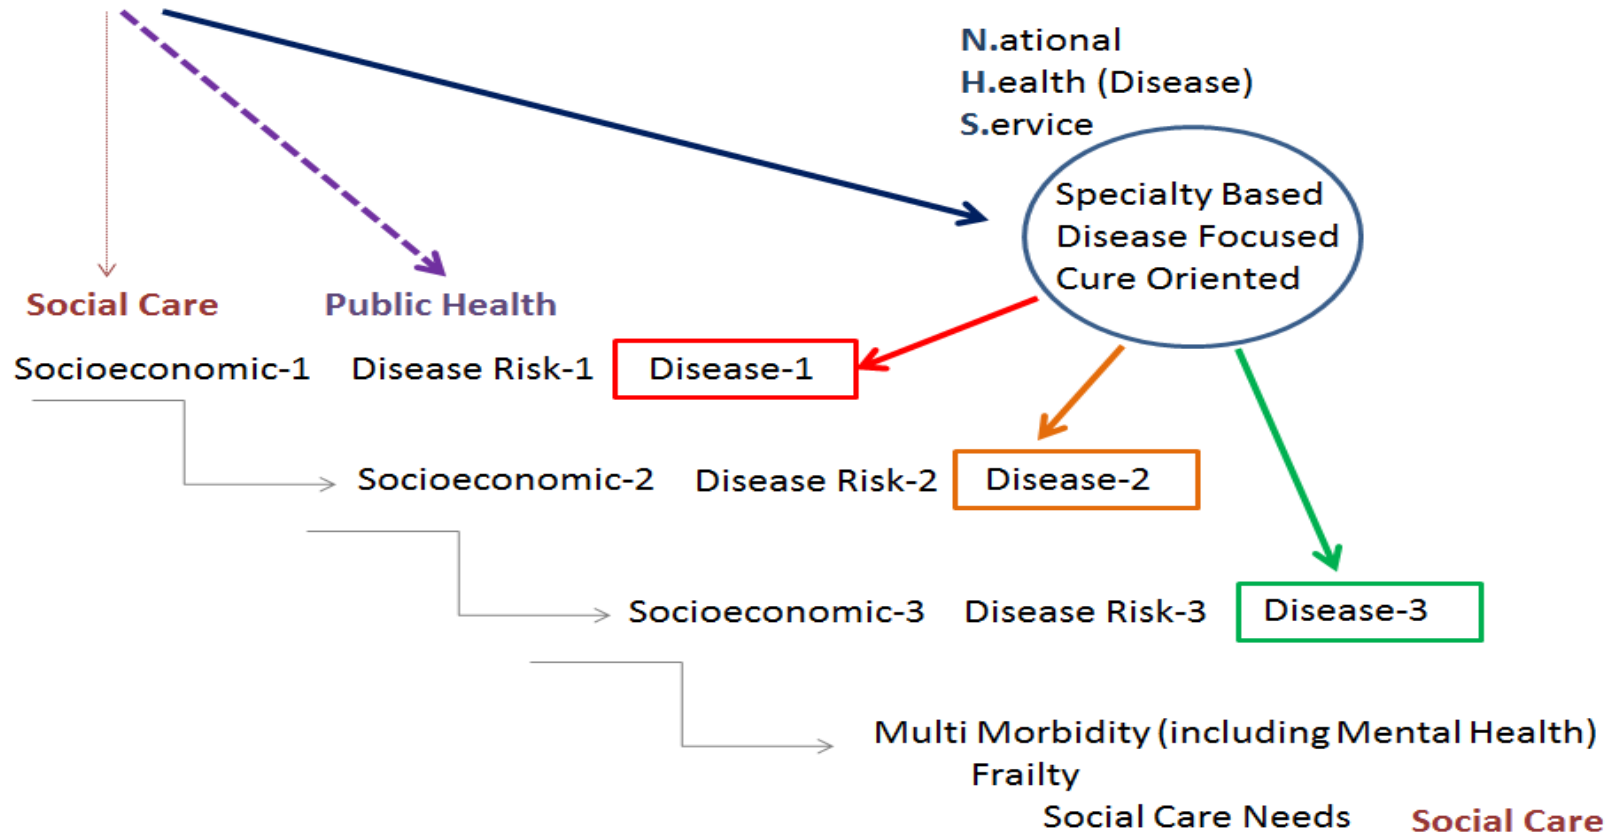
N.ational
H.ealth (Disease)
S.ervice

Specialty Based
Disease Focused
Cure Oriented

Social Care

Public Health

Socioeconomic-1

Disease Risk-1

Disease-1

Socioeconomic-2

Disease Risk-2

Disease-2

Socioeconomic-3

Disease Risk-3

Disease-3

Multi Morbidity (including Mental Health)
Frailty
Social Care Needs

Social Care